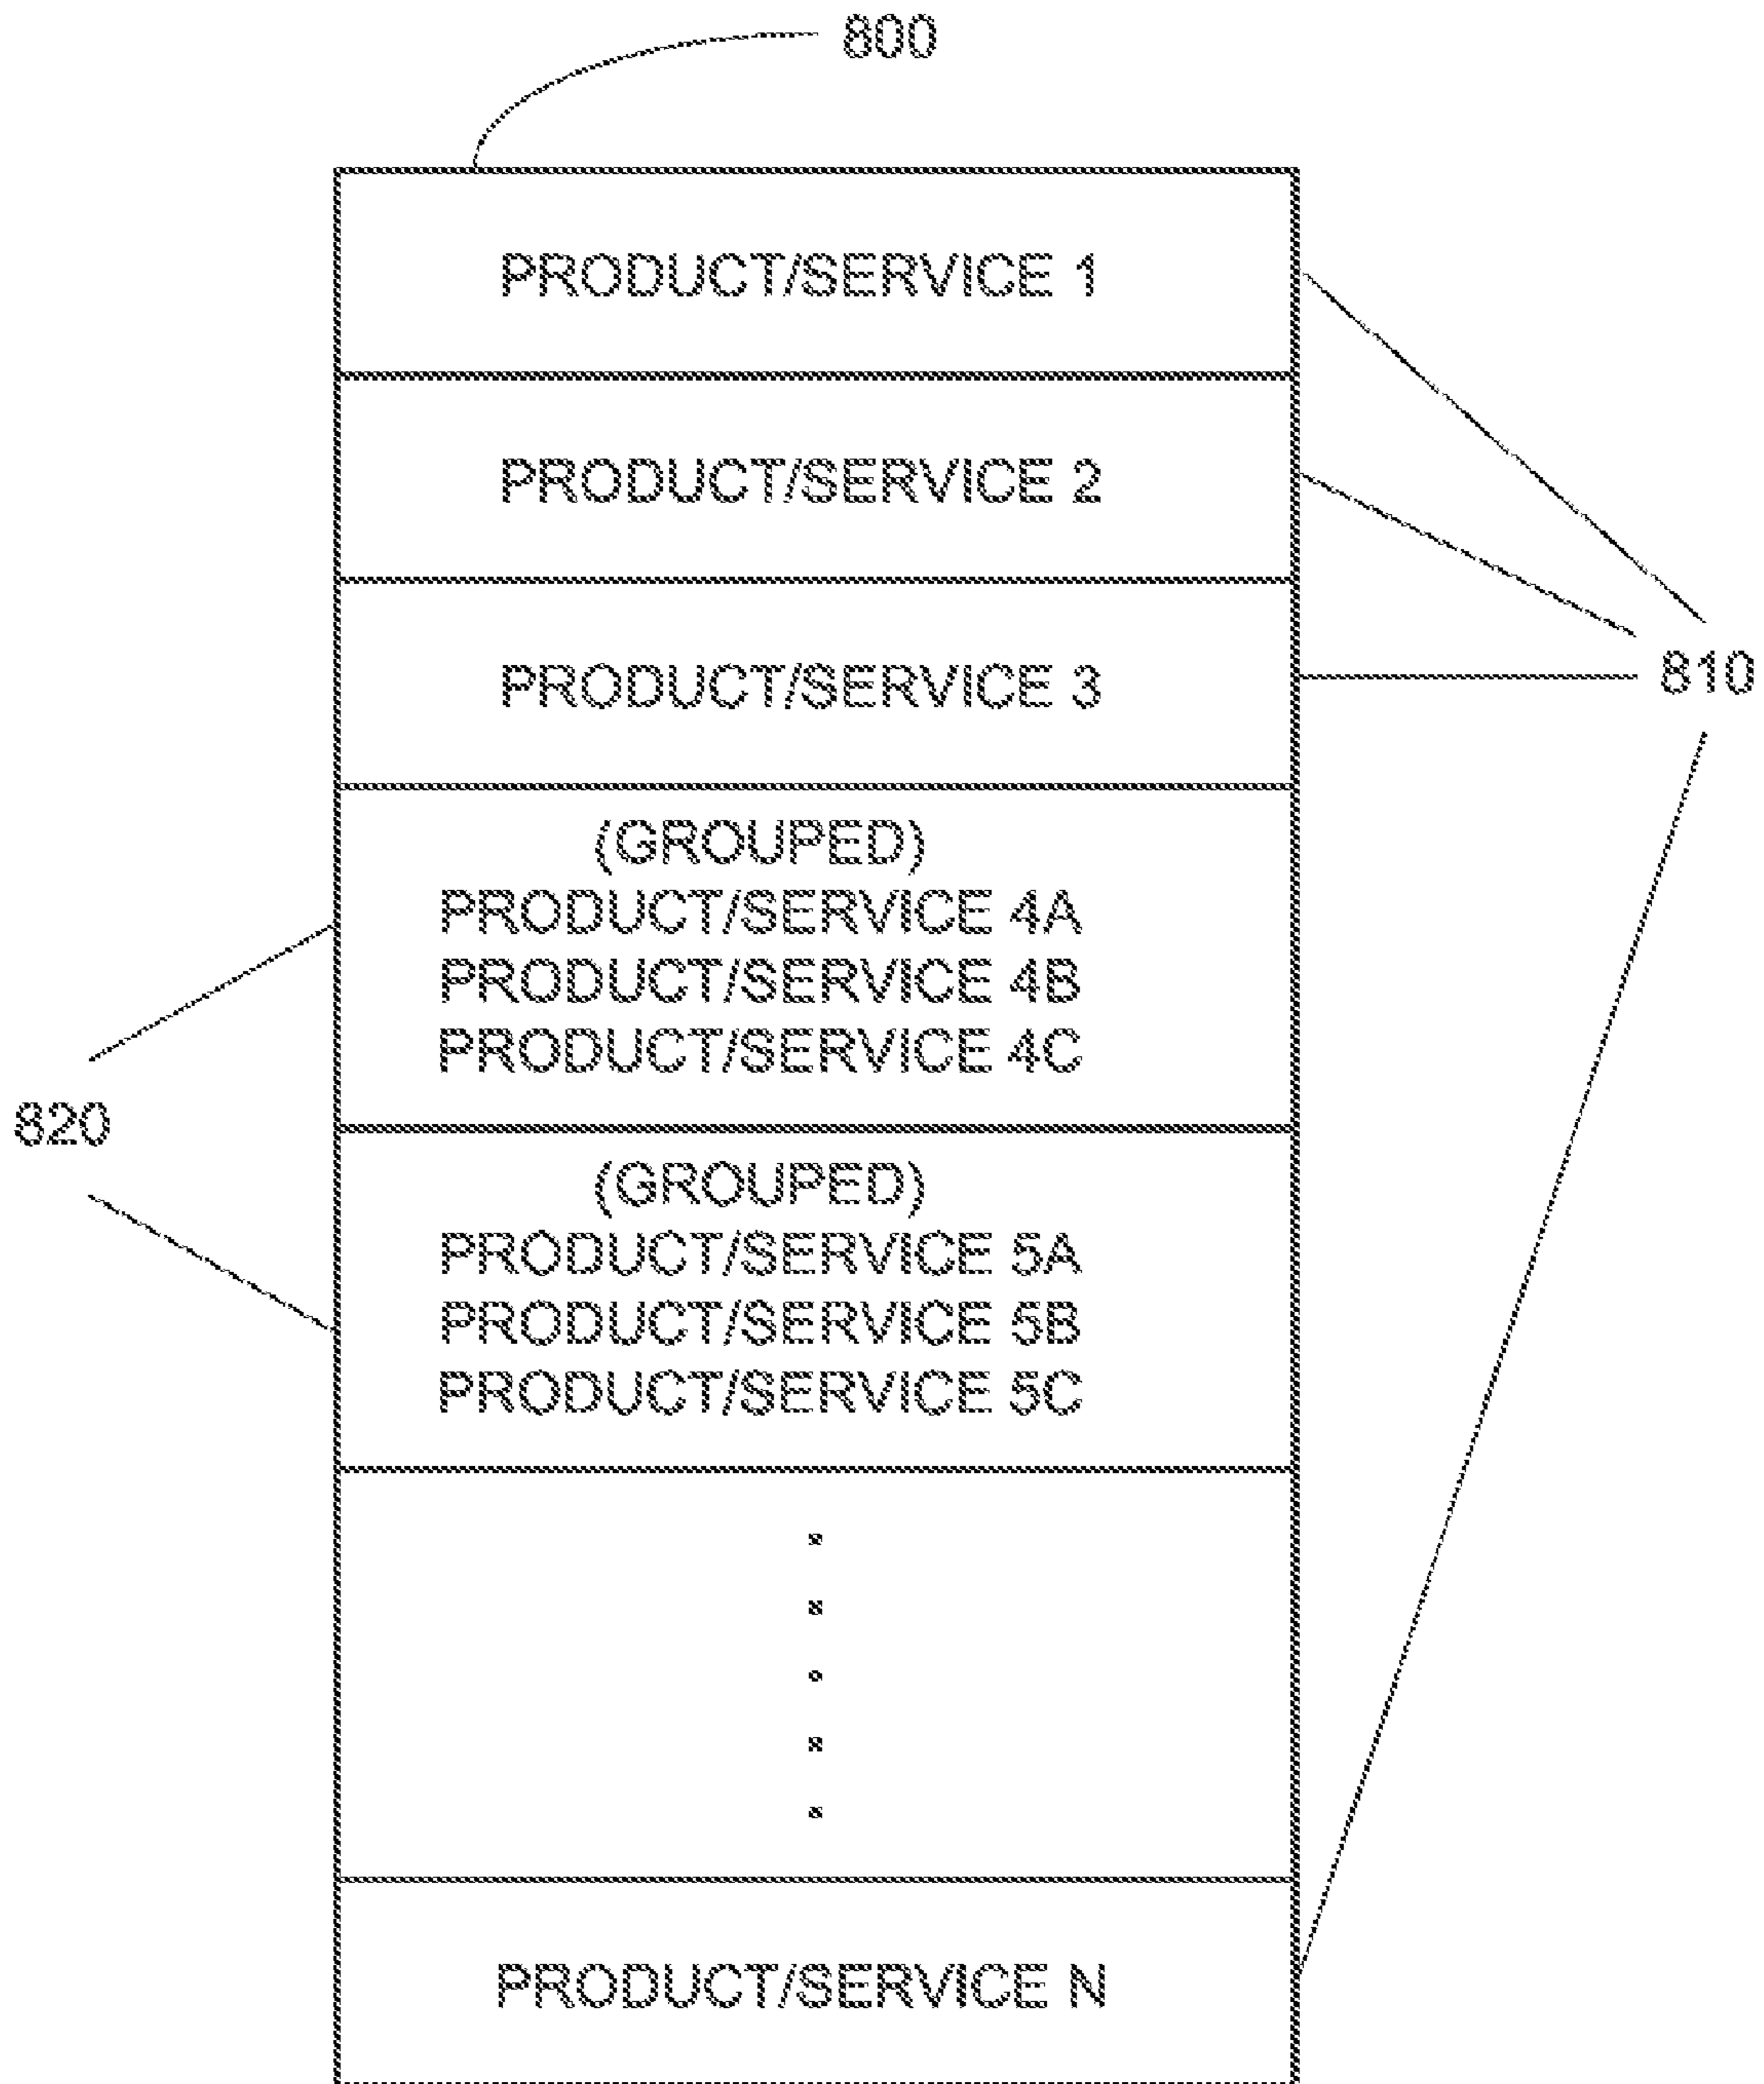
800

PRODUCT/SERVICE 1

PRODUCT/SERVICE 2

PRODUCT/SERVICE 3

810

(GROUPED)
PRODUCT/SERVICE 4A
PRODUCT/SERVICE 4B
PRODUCT/SERVICE 4C

820

(GROUPED)
PRODUCT/SERVICE 5A
PRODUCT/SERVICE 5B
PRODUCT/SERVICE 5C

.
.
.
.
.

PRODUCT/SERVICE N